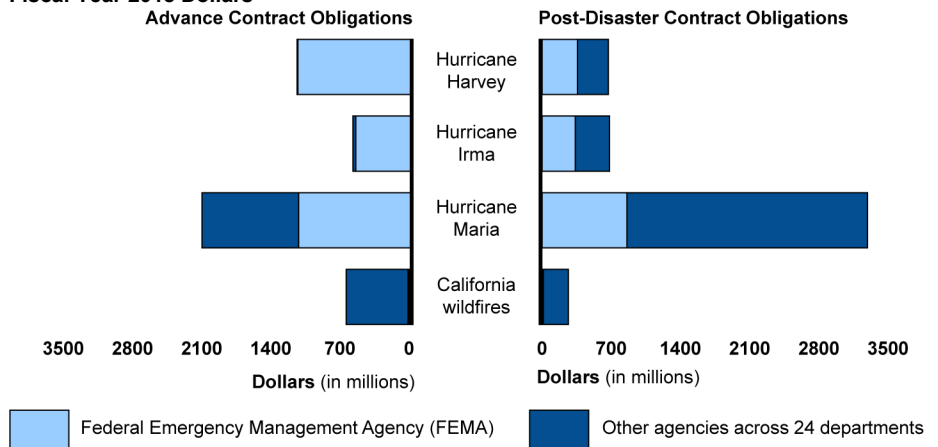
Fiscal Year 2018 Dollars

Advance Contract Obligations

Post-Disaster Contract Obligations

Hurricane Harvey

Hurricane Irma

Hurricane Maria

California wildfires

3500 2800 2100 1400 700 0

Dollars (in millions)

0 700 1400 2100 2800 3500

Dollars (in millions)

Federal Emergency Management Agency (FEMA)

Other agencies across 24 departments